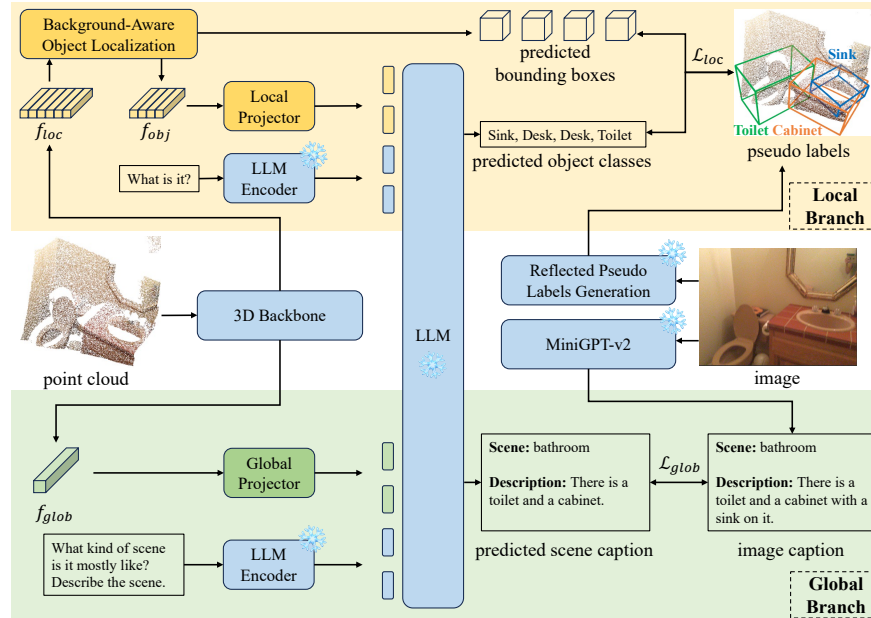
Background-Aware Object Localization

predicted bounding boxes

$\mathcal{L}_{loc}$

Sink

Toilet Cabinet

pseudo labels

$f_{loc}$

$f_{obj}$

Local Projector

Sink, Desk, Desk, Toilet

predicted object classes

What is it?

LLM Encoder

Local Branch

Reflected Pseudo Labels Generation

3D Backbone

LLM

MiniGPT-v2

point cloud

image

$f_{glob}$

Global Projector

**Scene:** bathroom

**Description:** There is a toilet and a cabinet.

$\mathcal{L}_{glob}$

**Scene:** bathroom

**Description:** There is a toilet and a cabinet with a sink on it.

What kind of scene is it mostly like? Describe the scene.

LLM Encoder

predicted scene caption

image caption

Global Branch